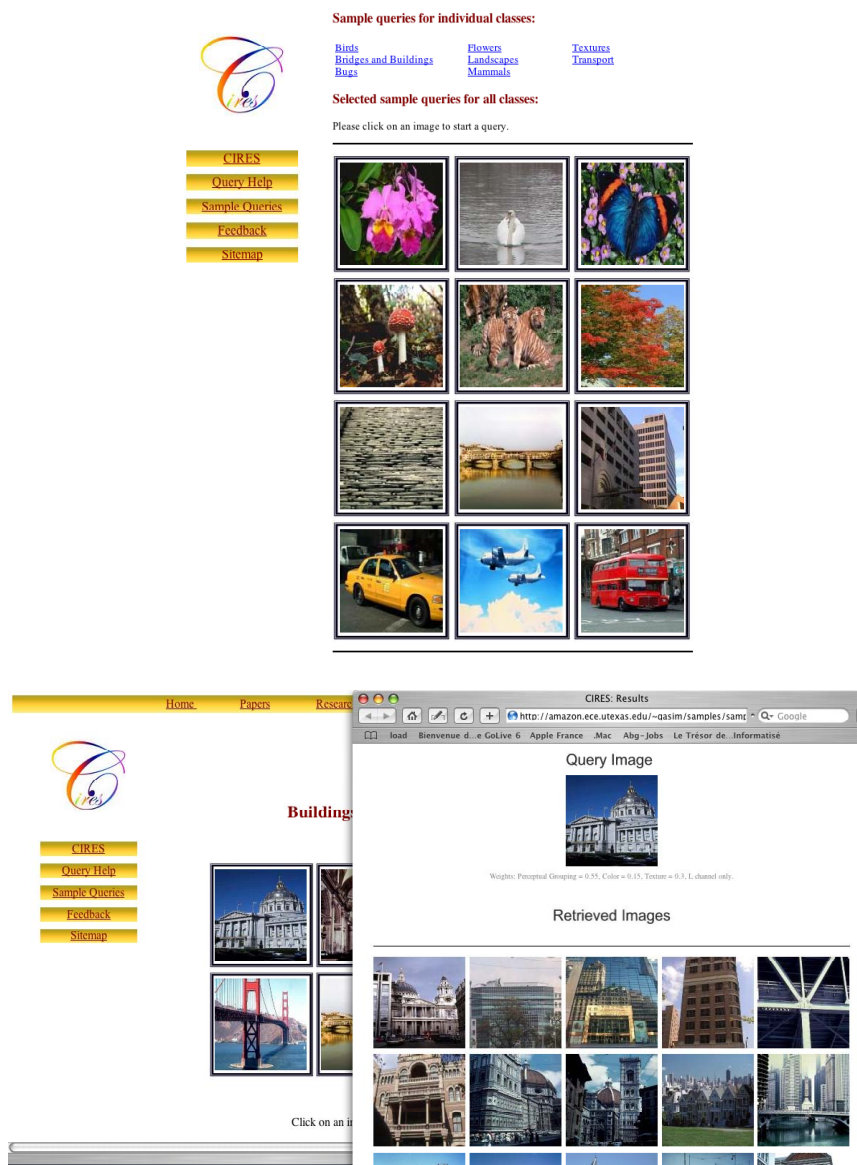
Sample queries for individual classes:

Birds
Bridges and Buildings
Bugs
Flowers
Landscapes
Mammals
Textures
Transport

Selected sample queries for all classes:

Please click on an image to start a query.

cires

CIRES
Query Help
Sample Queries
Feedback
Sitemap

Home
Papers
Researc

cires

CIRES
Query Help
Sample Queries
Feedback
Sitemap

Buildings

Click on an i

CIRES: Results

http://amazon.ece.utexas.edu/~qasim/samples/samp

Google

load   Bienvenue d...e GoLive 6   Apple France   .Mac   Abg–Jobs   Le Trésor de...Informatisé

Query Image

Weights: Perceptual Grouping = 0.55, Color = 0.15, Texture = 0.3, L channel only.

Retrieved Images